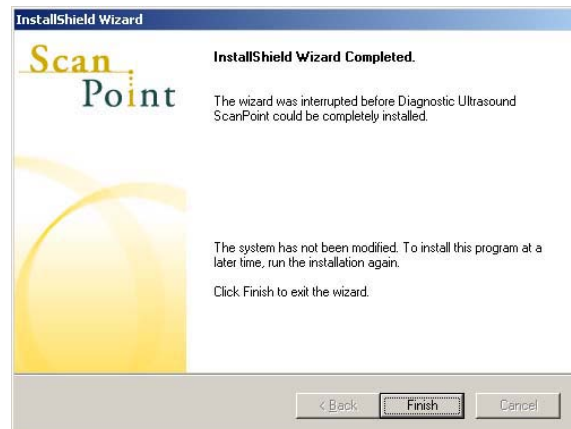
InstallShield Wizard

Scan Point

InstallShield Wizard Completed.

The wizard was interrupted before Diagnostic Ultrasound ScanPoint could be completely installed.

The system has not been modified. To install this program at a later time, run the installation again.

Click Finish to exit the wizard.

< Back

Finish

Cancel